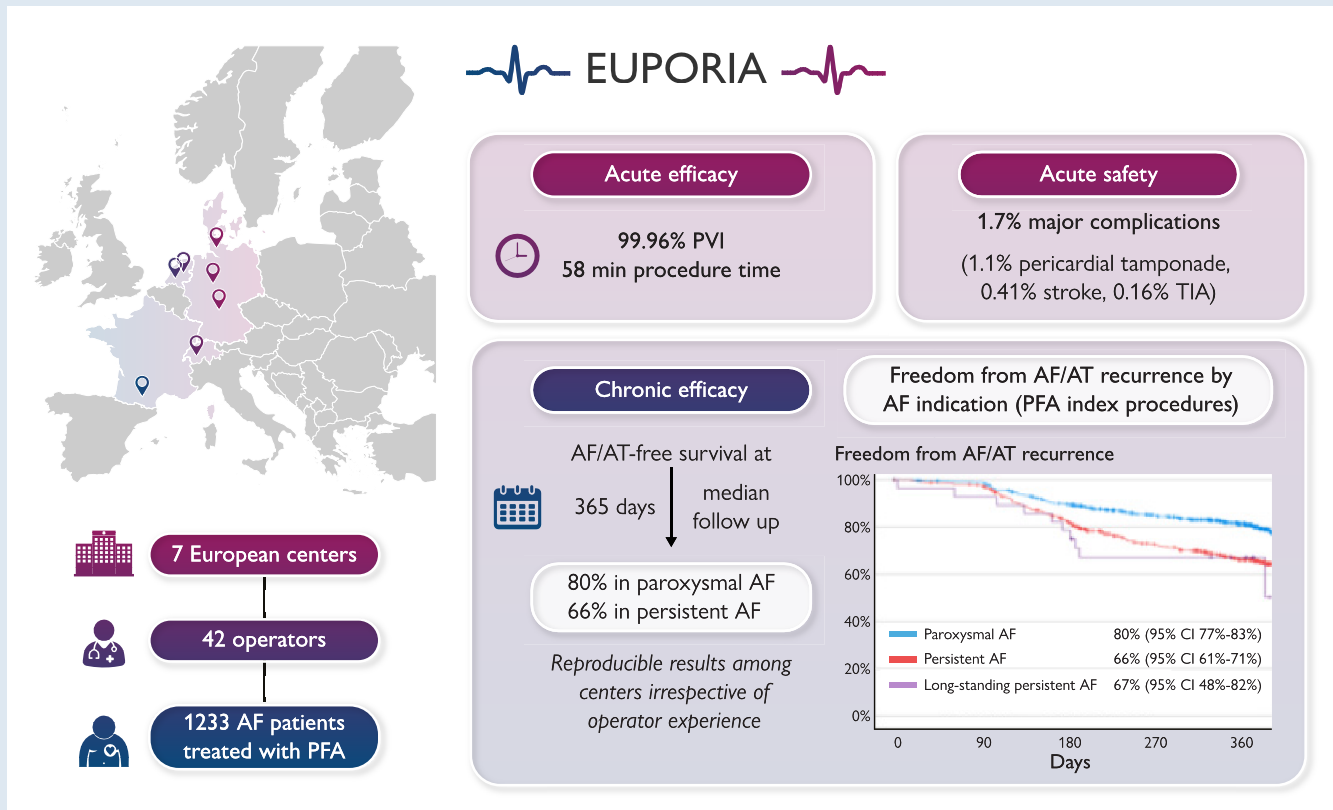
EUPORIA

Acute efficacy

99.96% PVI
58 min procedure time

Acute safety

1.7% major complications

(1.1% pericardial tamponade, 0.41% stroke, 0.16% TIA)

7 European centers

42 operators

1233 AF patients treated with PFA

Chronic efficacy

AF/AT-free survival at

365 days

median follow up

80% in paroxysmal AF
66% in persistent AF

Reproducible results among centers irrespective of operator experience

Freedom from AF/AT recurrence by AF indication (PFA index procedures)

Freedom from AF/AT recurrence

100%
80%
60%
40%
20%
0%

Paroxysmal AF 80% (95% CI 77%-83%)
Persistent AF 66% (95% CI 61%-71%)
Long-standing persistent AF 67% (95% CI 48%-82%)

0 90 180 270 360
Days